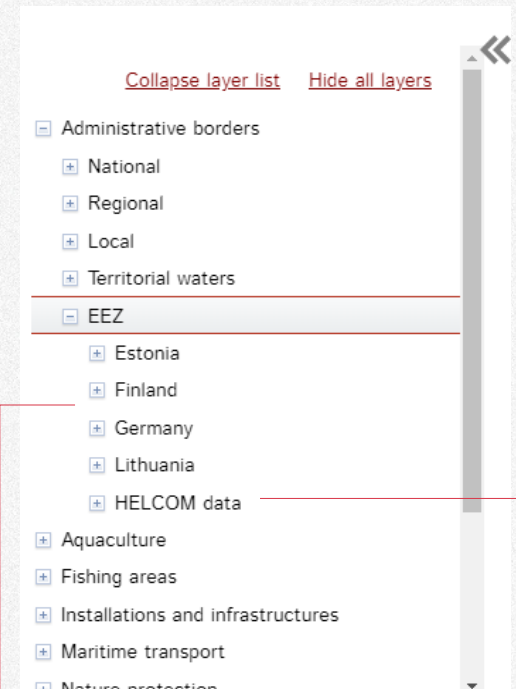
«

Collapse layer list Hide all layers

⊟ Administrative borders

⊞ National

⊞ Regional

⊞ Local

⊞ Territorial waters

⊟ EEZ

⊞ Estonia

⊞ Finland

⊞ Germany

⊞ Lithuania

⊞ HELCOM data

⊞ Aquaculture

⊞ Fishing areas

⊞ Installations and infrastructures

⊞ Maritime transport

⊞ Nature protection